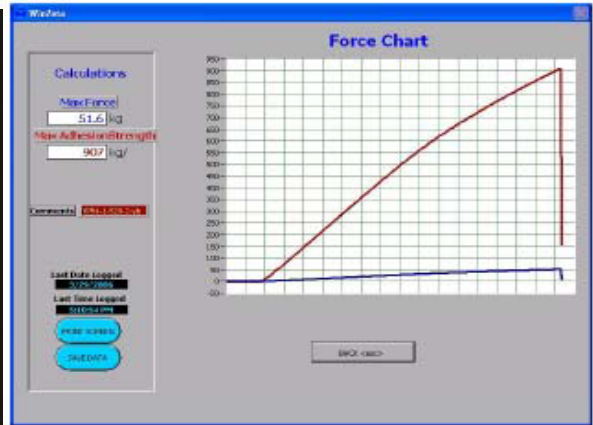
WinZeta

Force Chart

Calculations

Max Force

51.6 kg

Max Adhesion Strength

907 kg/

Comments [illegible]

Last Date Logged

3/29/2005

Last Time Logged

5:10:54 PM

PRINT SCREEN

SAVE DATA

BACK <esc>

950
900
850
800
750
700
650
600
550
500
450
400
350
300
250
200
150
100
50
0
-50